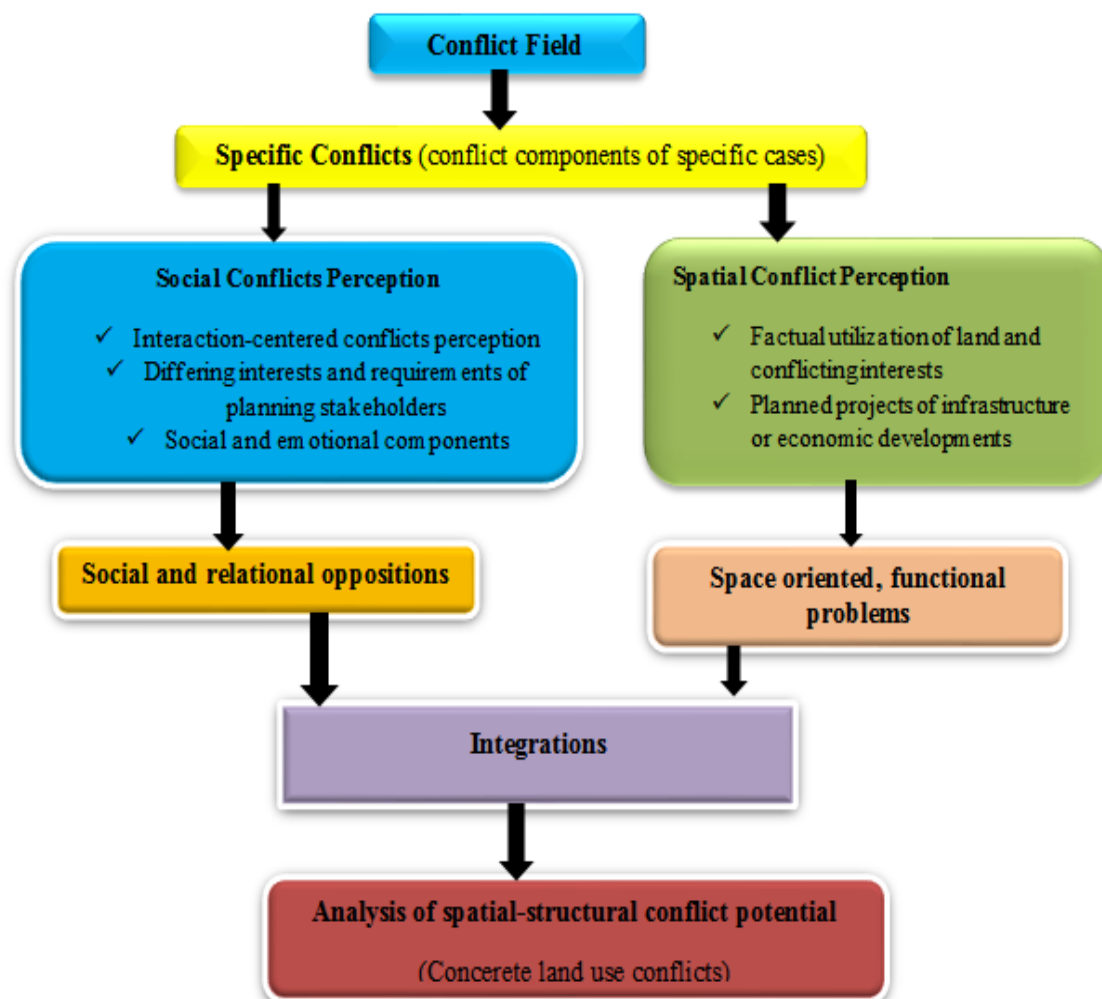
Conflict Field

Specific Conflicts (conflict components of specific cases)

Social Conflicts Perception

✓ Interaction-centered conflicts perception
✓ Differing interests and requirements of planning stakeholders
✓ Social and emotional components

Spatial Conflict Perception

✓ Factual utilization of land and conflicting interests
✓ Planned projects of infrastructure or economic developments

Social and relational oppositions

Space oriented, functional problems

Integrations

Analysis of spatial-structural conflict potential

(Concerete land use conflicts)